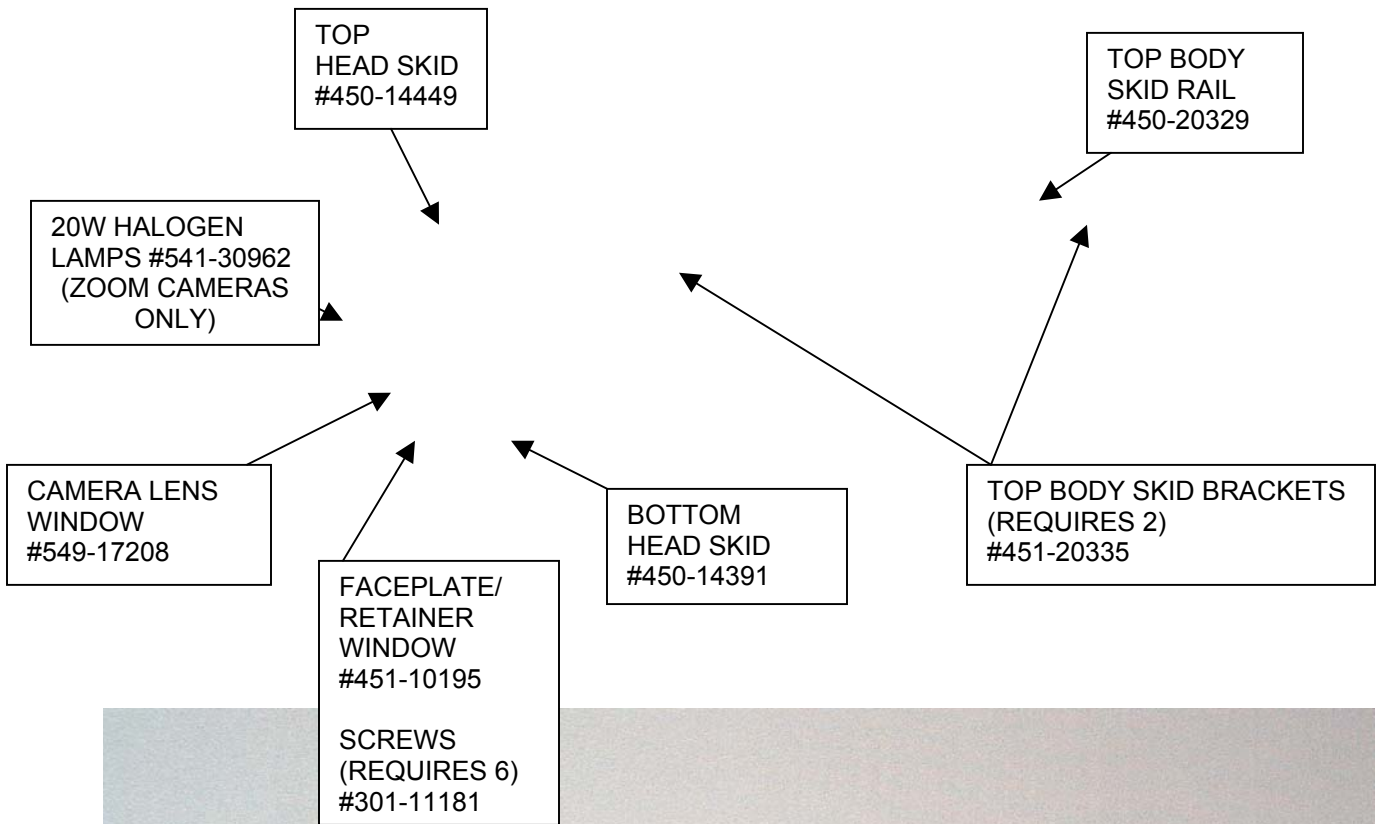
TOP HEAD SKID #450-14449

TOP BODY SKID RAIL #450-20329

20W HALOGEN LAMPS #541-30962 (ZOOM CAMERAS ONLY)

CAMERA LENS WINDOW #549-17208

FACEPLATE/ RETAINER WINDOW #451-10195

SCREWS (REQUIRES 6) #301-11181

BOTTOM HEAD SKID #450-14391

TOP BODY SKID BRACKETS (REQUIRES 2) #451-20335